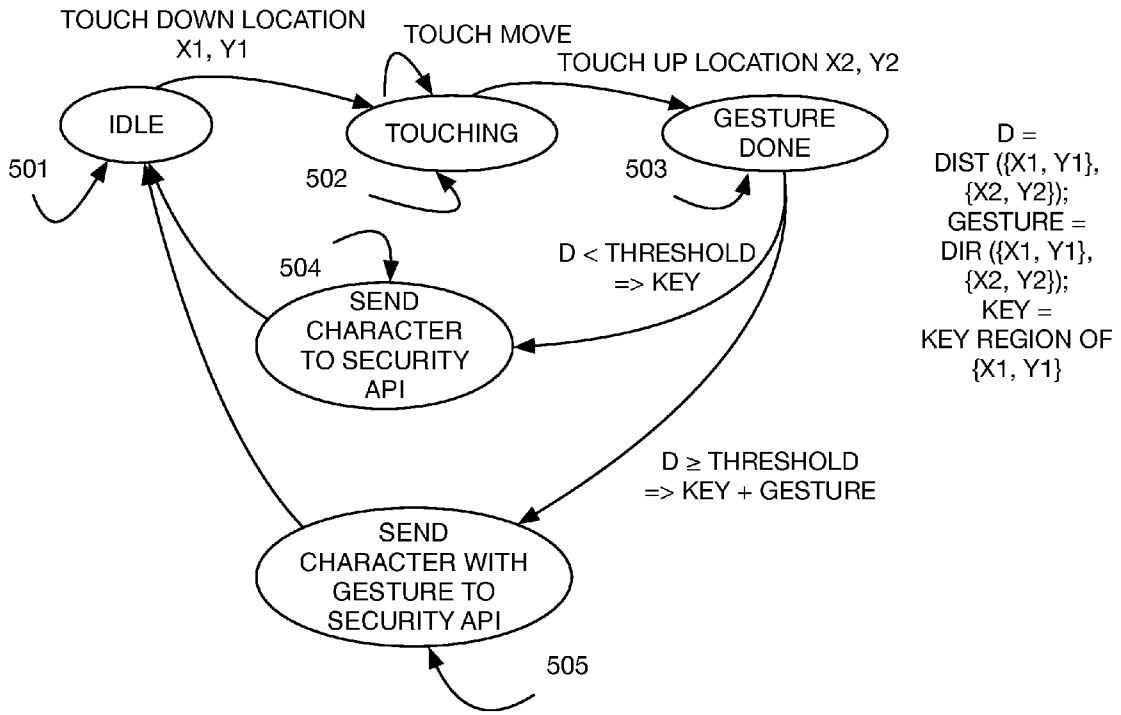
TOUCH DOWN LOCATION X1, Y1

TOUCH MOVE

TOUCH UP LOCATION X2, Y2

IDLE

TOUCHING

GESTURE DONE

501

502

503

D = DIST ({X1, Y1}, {X2, Y2}); GESTURE = DIR ({X1, Y1}, {X2, Y2}); KEY = KEY REGION OF {X1, Y1}

D < THRESHOLD => KEY

504

SEND CHARACTER TO SECURITY API

D ≥ THRESHOLD => KEY + GESTURE

SEND CHARACTER WITH GESTURE TO SECURITY API

505